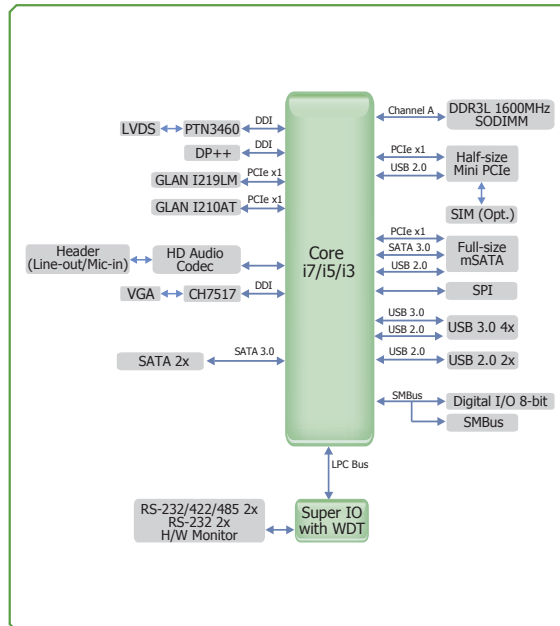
LVDS
PTN3460
DDI
DP++
DDI
GLAN I219LM
PCIe x1
GLAN I210AT
PCIe x1
Header
(Line-out/Mic-in)
HD Audio
Codec
VGA
CH7517
DDI
SATA 2x
SATA 3.0
Core
i7/i5/i3
Channel A
DDR3L 1600MHz
SODIMM
PCIe x1
USB 2.0
Half-size
Mini PCIe
SIM (Opt.)
PCIe x1
SATA 3.0
USB 2.0
Full-size
mSATA
SPI
USB 3.0
USB 2.0
USB 3.0 4x
USB 2.0
USB 2.0 2x
SMBus
Digital I/O 8-bit
SMBus
LPC Bus
RS-232/422/485 2x
RS-232 2x
H/W Monitor
Super IO
with WDT